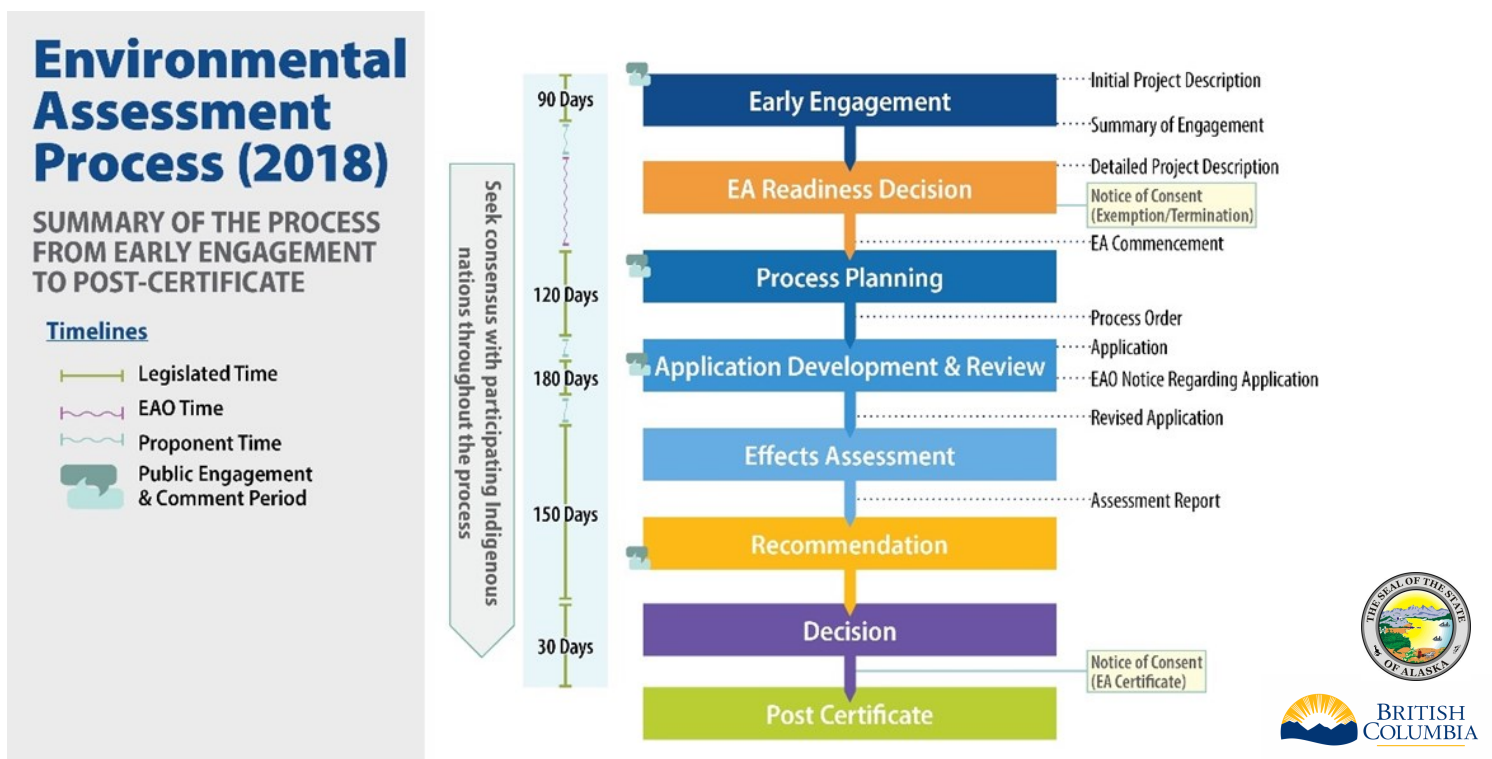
Environmental Assessment Process (2018)

SUMMARY OF THE PROCESS FROM EARLY ENGAGEMENT TO POST-CERTIFICATE

Timelines

Legislated Time
EAO Time
Proponent Time
Public Engagement & Comment Period

Seek consensus with participating Indigenous nations throughout the process

90 Days
120 Days
180 Days
150 Days
30 Days

Early Engagement
EA Readiness Decision
Process Planning
Application Development & Review
Effects Assessment
Recommendation
Decision
Post Certificate

Initial Project Description
Summary of Engagement
Detailed Project Description
Notice of Consent (Exemption/Termination)
EA Commencement
Process Order
Application
EAO Notice Regarding Application
Revised Application
Assessment Report
Notice of Consent (EA Certificate)

THE SEAL OF THE STATE OF ALASKA

BRITISH COLUMBIA